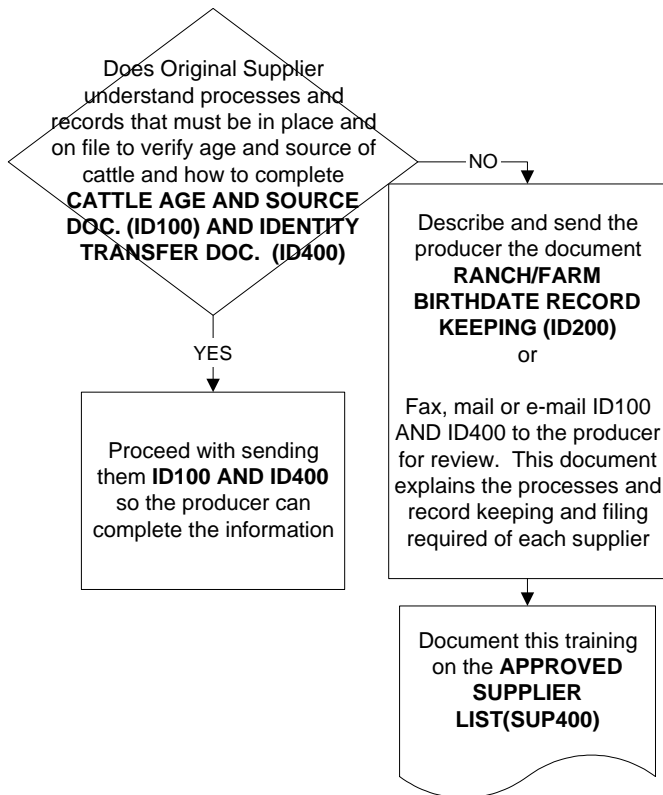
Does Original Supplier understand processes and records that must be in place and on file to verify age and source of cattle and how to complete **CATTLE AGE AND SOURCE DOC. (ID100) AND IDENTITY TRANSFER DOC. (ID400)**

NO

Describe and send the producer the document **RANCH/FARM BIRTHDATE RECORD KEEPING (ID200)**

or

Fax, mail or e-mail ID100 AND ID400 to the producer for review. This document explains the processes and record keeping and filing required of each supplier

YES

Proceed with sending them **ID100 AND ID400** so the producer can complete the information

Document this training on the **APPROVED SUPPLIER LIST(SUP400)**